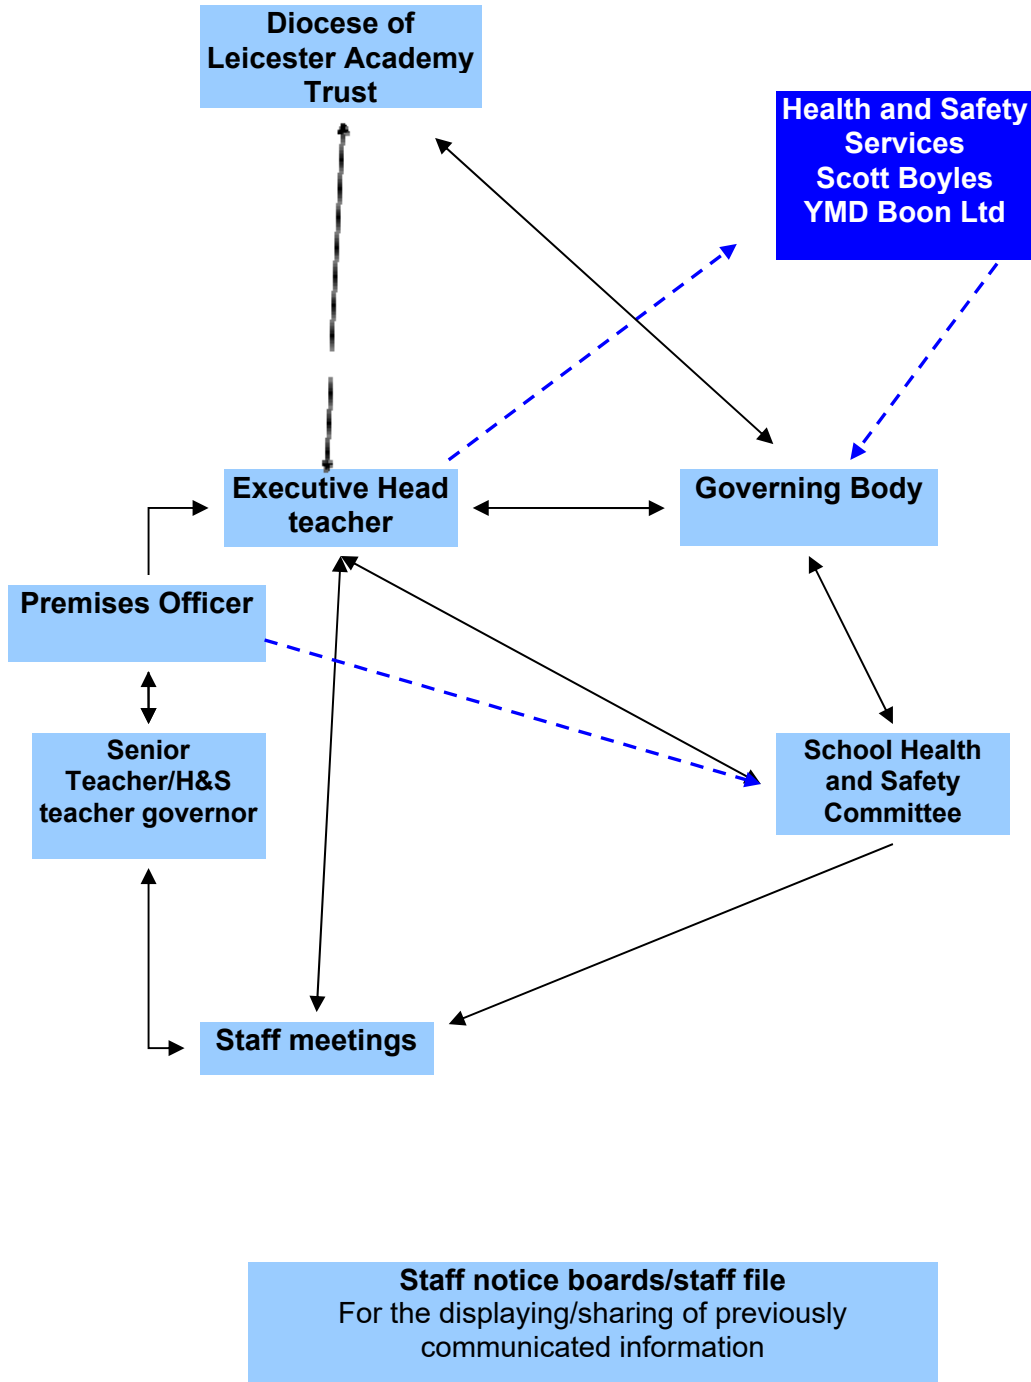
Diocese of Leicester Academy Trust

Health and Safety Services
Scott Boyles
YMD Boon Ltd

Executive Head teacher

Governing Body

Premises Officer

Senior Teacher/H&S teacher governor

School Health and Safety Committee

Staff meetings

Staff notice boards/staff file
For the displaying/sharing of previously communicated information